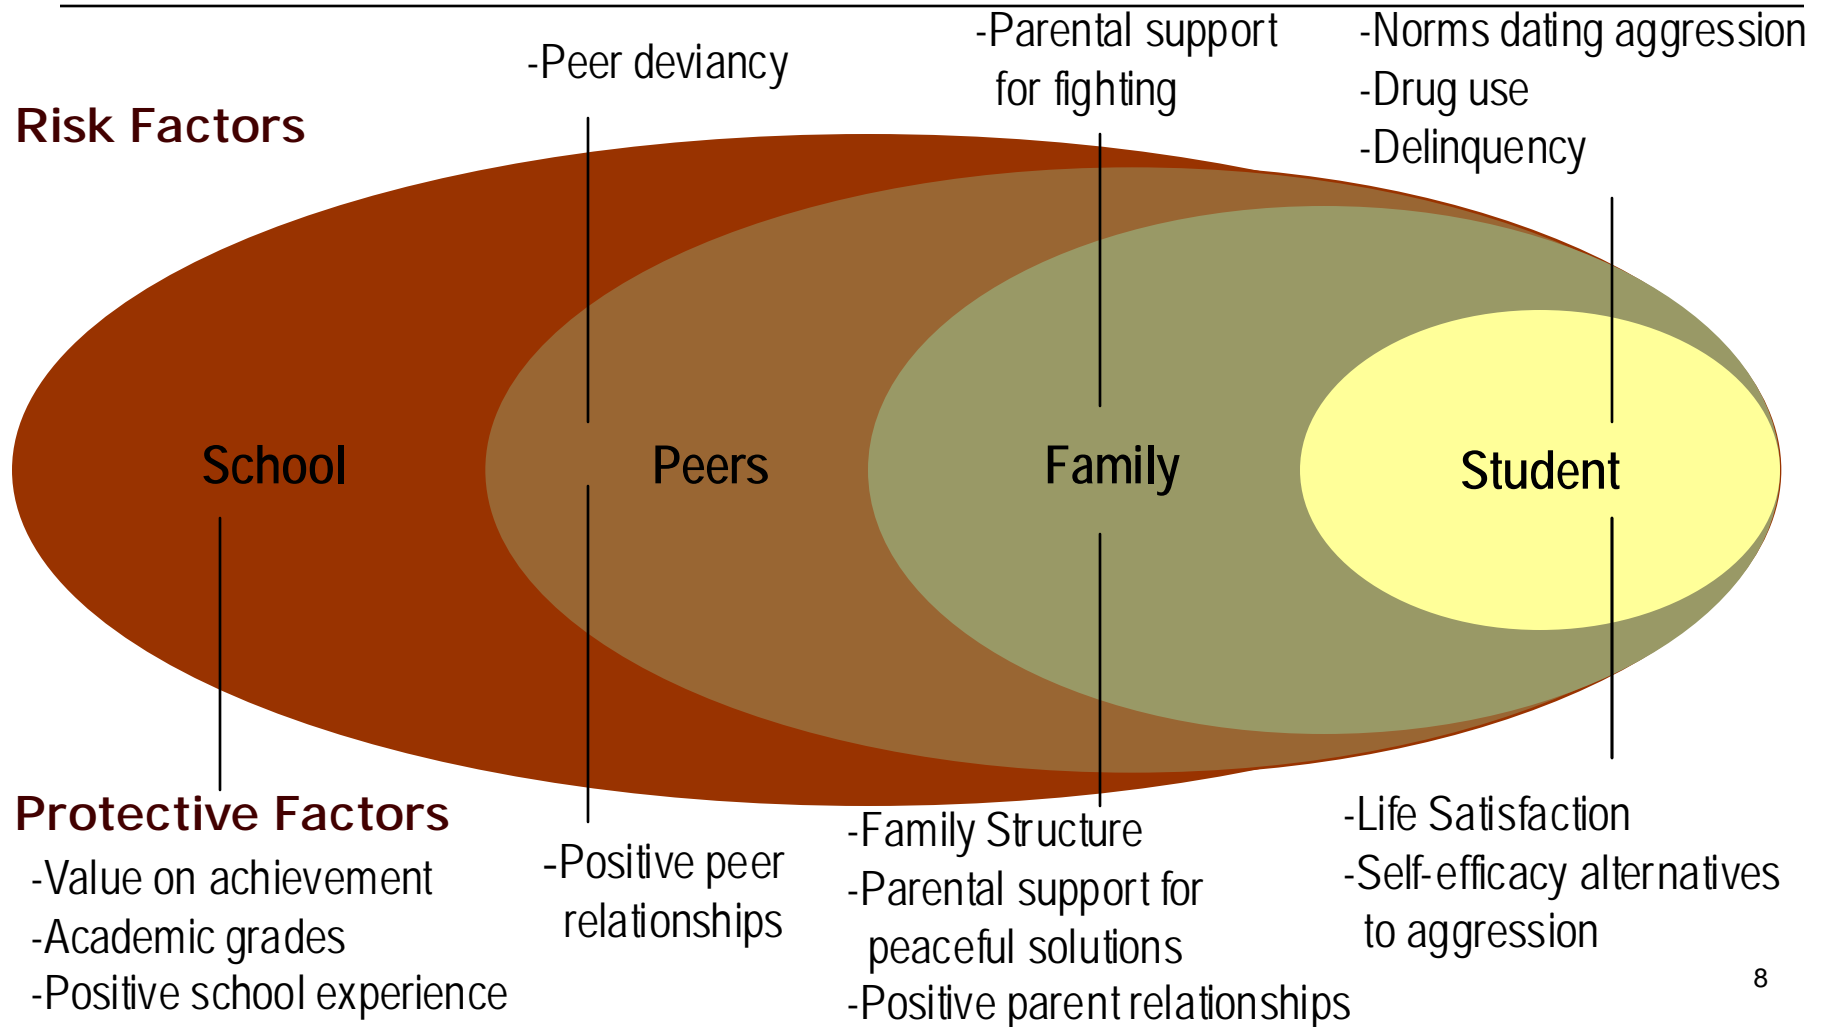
Risk Factors

-Peer deviancy

-Parental support for fighting

-Norms dating aggression
-Drug use
-Delinquency

School

Peers

Family

Student

Protective Factors
-Value on achievement
-Academic grades
-Positive school experience

-Positive peer relationships

-Family Structure
-Parental support for peaceful solutions
-Positive parent relationships

-Life Satisfaction
-Self-efficacy alternatives to aggression

8